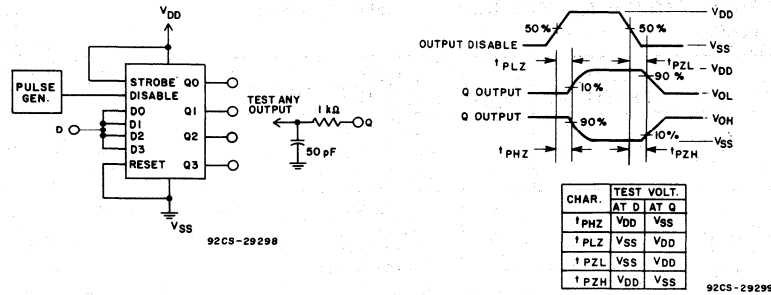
$V_{DD}$

PULSE GEN.

STROBE Q0
DISABLE Q1
D0
D1
D2 Q2
D3
RESET Q3

D

$V_{SS}$

TEST ANY OUTPUT

1 kΩ

Q

50 pF

92CS-29298

50 %

50 %

$V_{DD}$

OUTPUT DISABLE

$V_{SS}$

$t_{PLZ}$

$t_{PZL}$

$V_{DD}$

Q OUTPUT

10 %

90 %

$V_{OL}$

Q OUTPUT

90%

$V_{OH}$

10%

$V_{SS}$

$t_{PHZ}$

$t_{PZH}$

| CHAR. | TEST VOLT. AT D | TEST VOLT. AT Q |
|---|---|---|
| $t_{PHZ}$ | $V_{DD}$ | $V_{SS}$ |
| $t_{PLZ}$ | $V_{SS}$ | $V_{DD}$ |
| $t_{PZL}$ | $V_{SS}$ | $V_{DD}$ |
| $t_{PZH}$ | $V_{DD}$ | $V_{SS}$ |

92CS-2929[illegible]